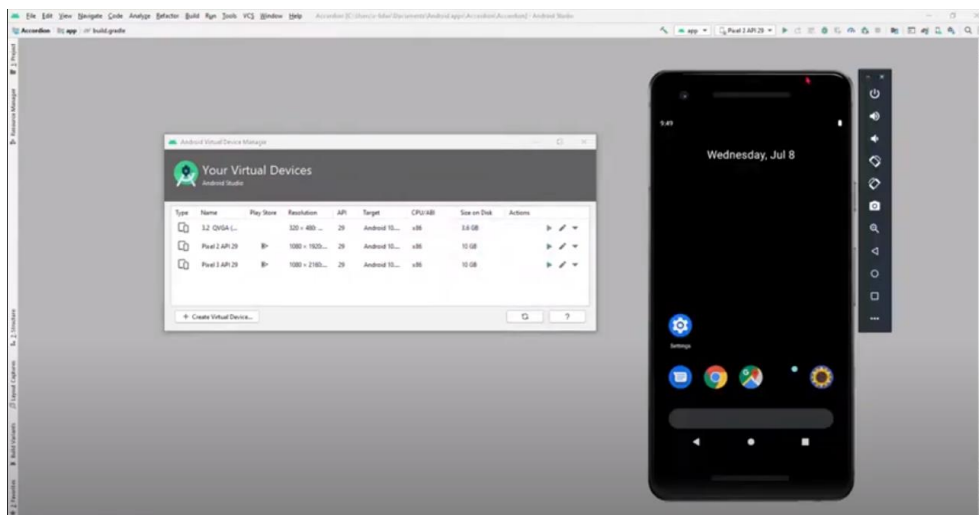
File Edit View Navigate Code Analyze Refactor Build Run Tools VCS Window Help Accordion [C:\Users\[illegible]\Documents\Android apps\Accordion\Accordion] - Android Studio

Accordion app build.gradle

app Pixel 2 API 29

1: Project

Resource Manager

Z: Structure

Layout Captures

Build Variants

2: Favorites

Android Virtual Device Manager

Your Virtual Devices
Android Studio

| Type | Name | Play Store | Resolution | API | Target | CPU/ABI | Size on Disk | Actions |
|---|---|---|---|---|---|---|---|---|
| | 3.2 QVGA (... | | 320 × 480: ... | 29 | Android 10.... | x86 | 3.6 GB | |
| | Pixel 2 API 29 | | 1080 × 1920:... | 29 | Android 10.... | x86 | 10 GB | |
| | Pixel 3 API 29 | | 1080 × 2160:... | 29 | Android 10.... | x86 | 10 GB | |

+ Create Virtual Device...

?

5:49

Wednesday, Jul 8

Settings